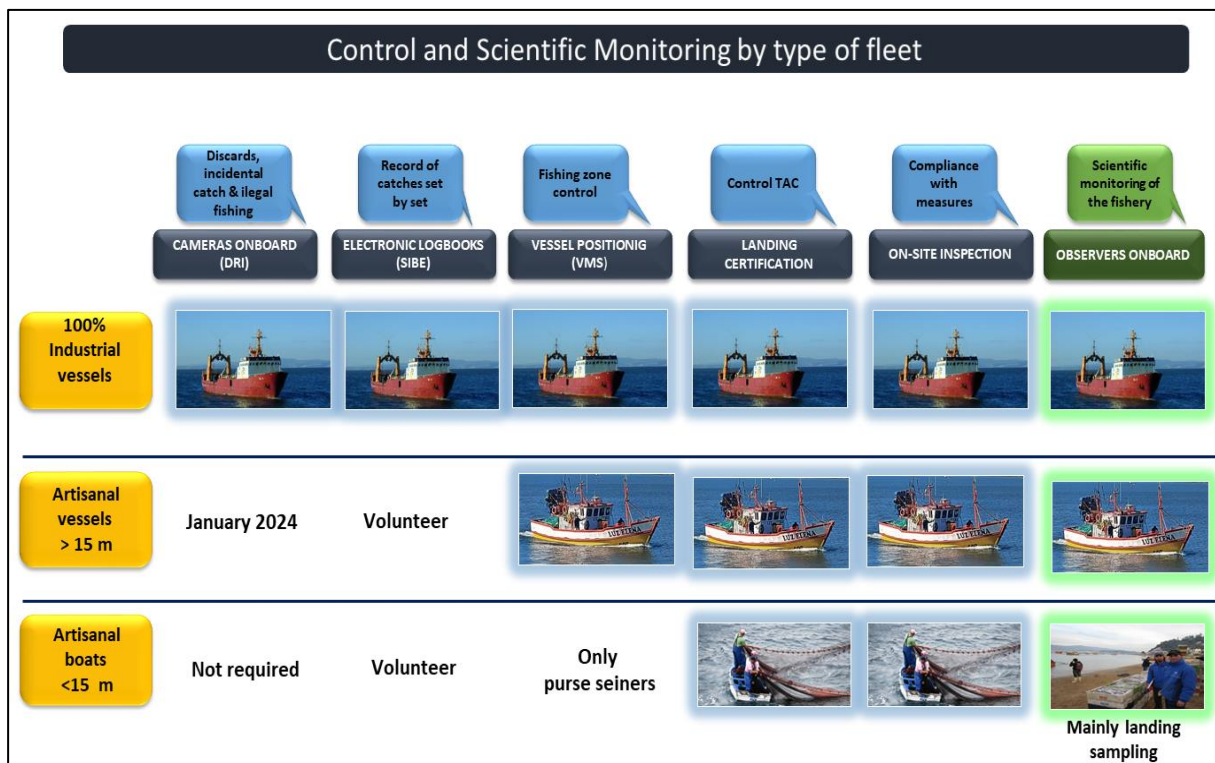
Control and Scientific Monitoring by type of fleet

Discards, incidental catch & ilegal fishing

CAMERAS ONBOARD (DRI)

Record of catches set by set

ELECTRONIC LOGBOOKS (SIBE)

Fishing zone control

VESSEL POSITIONIG (VMS)

Control TAC

LANDING CERTIFICATION

Compliance with measures

ON-SITE INSPECTION

Scientific monitoring of the fishery

OBSERVERS ONBOARD

100% Industrial vessels

Artisanal vessels > 15 m

January 2024

Volunteer

LUZ ELENA

Artisanal boats <15 m

Not required

Volunteer

Only purse seiners

Mainly landing sampling